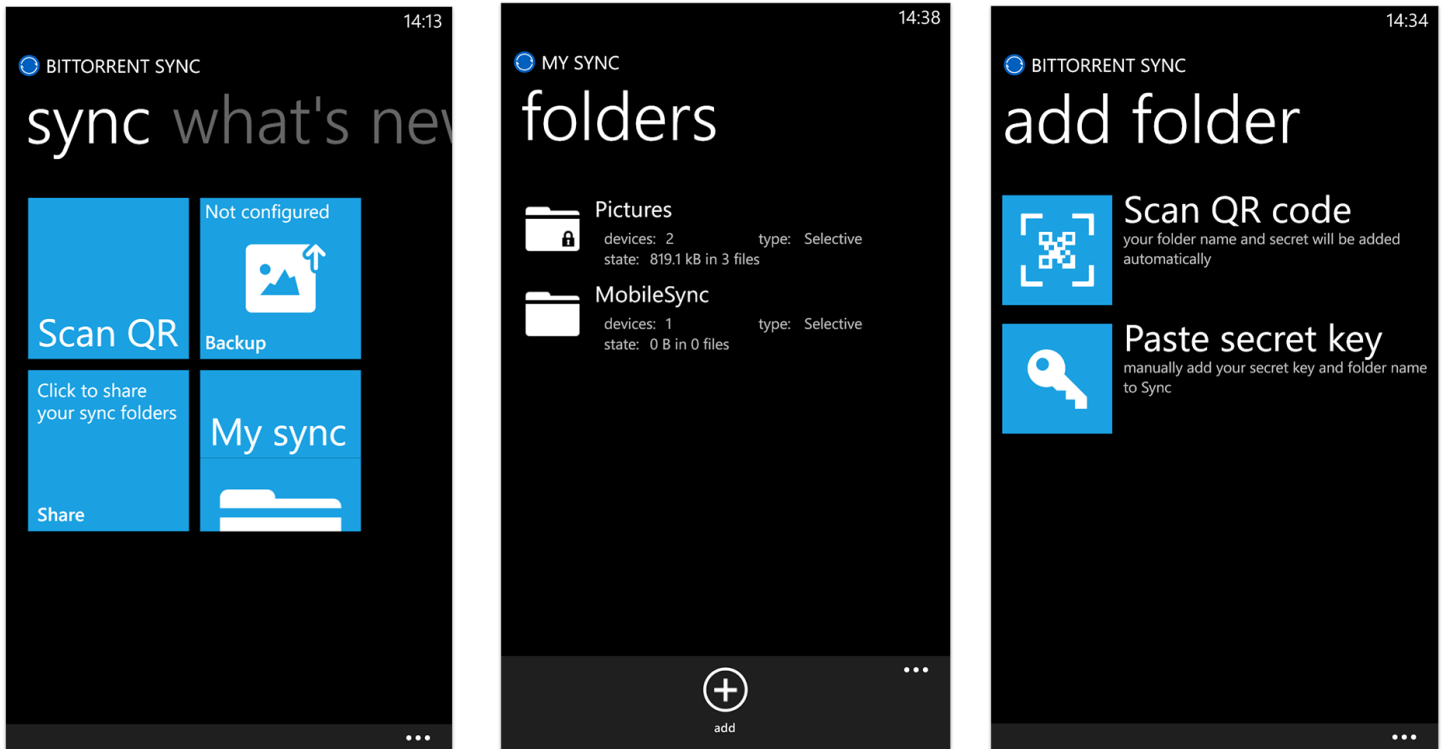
14:13

BITTORRENT SYNC

sync what's nev

Scan QR

Not configured

Backup

Click to share your sync folders

Share

My sync

...

14:38

MY SYNC

folders

Pictures
devices: 2 type: Selective
state: 819.1 kB in 3 files

MobileSync
devices: 1 type: Selective
state: 0 B in 0 files

add

...

14:34

BITTORRENT SYNC

add folder

Scan QR code
your folder name and secret will be added automatically

Paste secret key
manually add your secret key and folder name to Sync

...